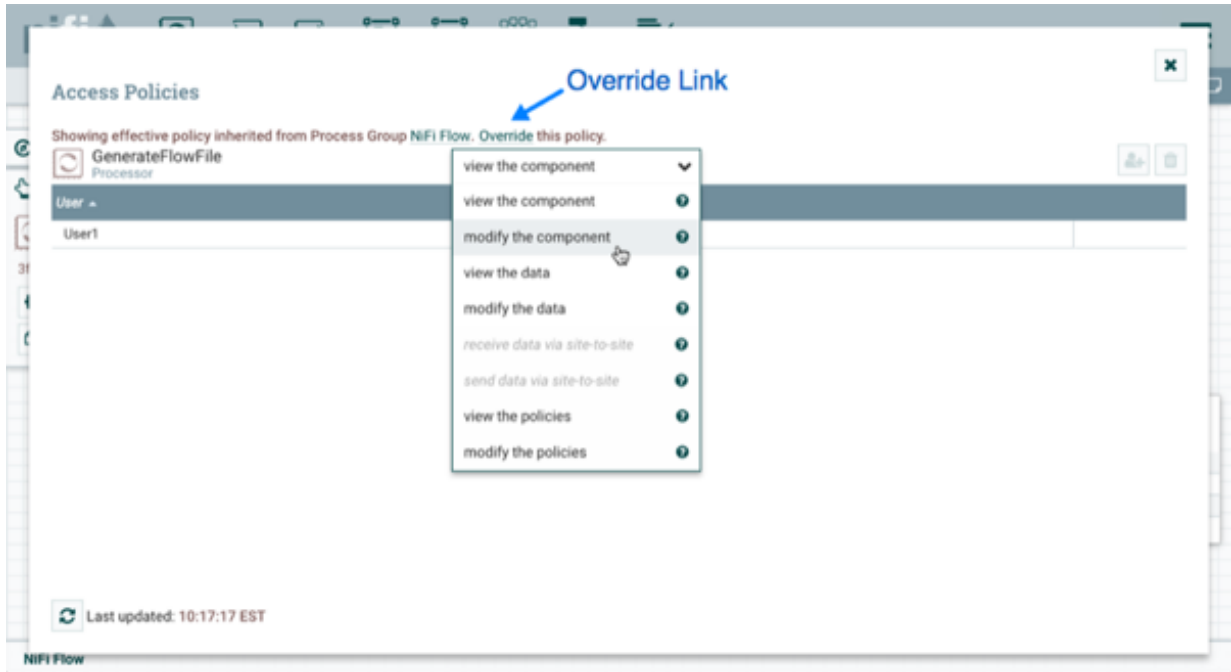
Override Link

Access Policies

Showing effective policy inherited from Process Group NiFi Flow. Override this policy.

GenerateFlowFile
Processor

view the component

view the component
modify the component
view the data
modify the data
receive data via site-to-site
send data via site-to-site
view the policies
modify the policies

User ▲

User1

Last updated: 10:17:17 EST

NiFi Flow